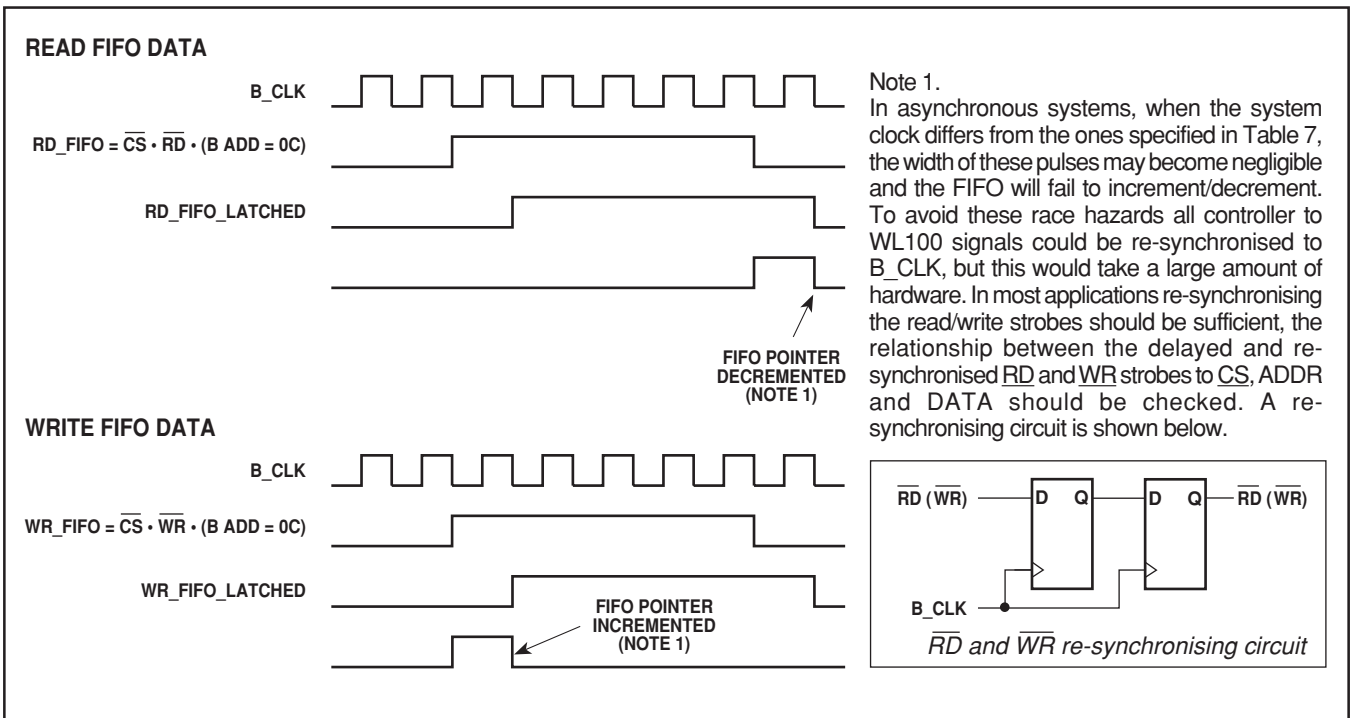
READ FIFO DATA

B_CLK

RD_FIFO = $\overline{CS} \cdot \overline{RD} \cdot$ (B ADD = 0C)

RD_FIFO_LATCHED

FIFO POINTER DECREMENTED (NOTE 1)

WRITE FIFO DATA

B_CLK

WR_FIFO = $\overline{CS} \cdot \overline{WR} \cdot$ (B ADD = 0C)

WR_FIFO_LATCHED

FIFO POINTER INCREMENTED (NOTE 1)

Note 1.
In asynchronous systems, when the system clock differs from the ones specified in Table 7, the width of these pulses may become negligible and the FIFO will fail to increment/decrement. To avoid these race hazards all controller to WL100 signals could be re-synchronised to B_CLK, but this would take a large amount of hardware. In most applications re-synchronising the read/write strobes should be sufficient, the relationship between the delayed and re-synchronised RD and WR strobes to CS, ADDR and DATA should be checked. A re-synchronising circuit is shown below.

$\overline{RD}$ ($\overline{WR}$)

D Q

D Q

$\overline{RD}$ ($\overline{WR}$)

B_CLK

$\overline{RD}$ and $\overline{WR}$ re-synchronising circuit